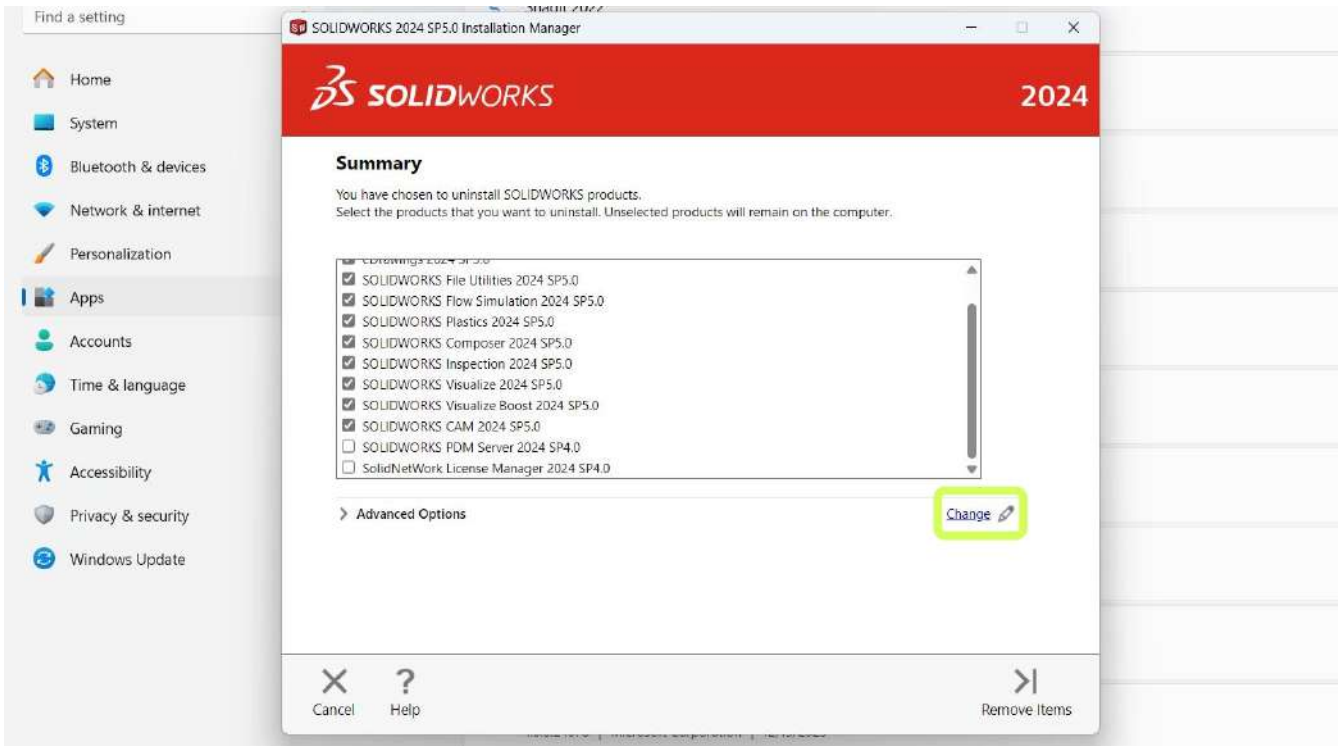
Find a setting

Home
System
Bluetooth & devices
Network & internet
Personalization
Apps
Accounts
Time & language
Gaming
Accessibility
Privacy & security
Windows Update

Snagit 2022

SOLIDWORKS 2024 SP5.0 Installation Manager

SOLIDWORKS 2024

Summary

You have chosen to uninstall SOLIDWORKS products.
Select the products that you want to uninstall. Unselected products will remain on the computer.

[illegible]
SOLIDWORKS File Utilities 2024 SP5.0
SOLIDWORKS Flow Simulation 2024 SP5.0
SOLIDWORKS Plastics 2024 SP5.0
SOLIDWORKS Composer 2024 SP5.0
SOLIDWORKS Inspection 2024 SP5.0
SOLIDWORKS Visualize 2024 SP5.0
SOLIDWORKS Visualize Boost 2024 SP5.0
SOLIDWORKS CAM 2024 SP5.0
SOLIDWORKS PDM Server 2024 SP4.0
SolidNetWork License Manager 2024 SP4.0

Advanced Options
Change

Cancel
Help
Remove Items

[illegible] | Microsoft Corporation | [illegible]